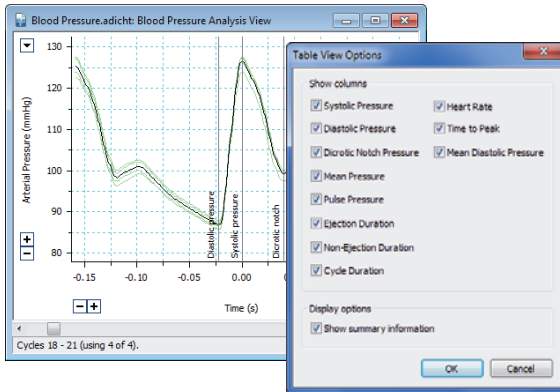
Blood Pressure.adicht: Blood Pressure Analysis View

130
120
110
100
90
80

Arterial Pressure (mmHg)

+
−

Diastolic pressure
Systolic pressure
Dicrotic notch

-0.15 -0.10 -0.05 0.00

− +

Time (s)

Cycles 18 - 21 (using 4 of 4).

Table View Options

Show columns

Systolic Pressure
Diastolic Pressure
Dicrotic Notch Pressure
Mean Pressure
Pulse Pressure
Ejection Duration
Non-Ejection Duration
Cycle Duration

Heart Rate
Time to Peak
Mean Diastolic Pressure

Display options

Show summary information

OK
Cancel